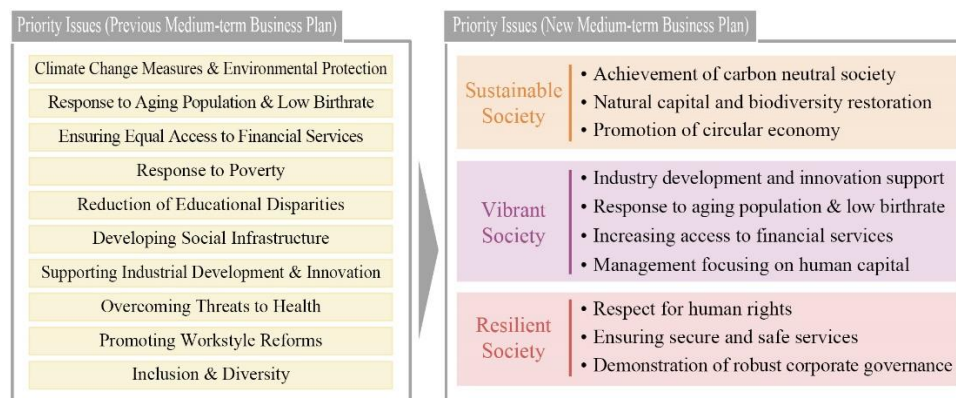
Priority Issues (Previous Medium-term Business Plan)

Climate Change Measures & Environmental Protection
Response to Aging Population & Low Birthrate
Ensuring Equal Access to Financial Services
Response to Poverty
Reduction of Educational Disparities
Developing Social Infrastructure
Supporting Industrial Development & Innovation
Overcoming Threats to Health
Promoting Workstyle Reforms
Inclusion & Diversity

Priority Issues (New Medium-term Business Plan)

Sustainable Society
• Achievement of carbon neutral society
• Natural capital and biodiversity restoration
• Promotion of circular economy

Vibrant Society
• Industry development and innovation support
• Response to aging population & low birthrate
• Increasing access to financial services
• Management focusing on human capital

Resilient Society
• Respect for human rights
• Ensuring secure and safe services
• Demonstration of robust corporate governance